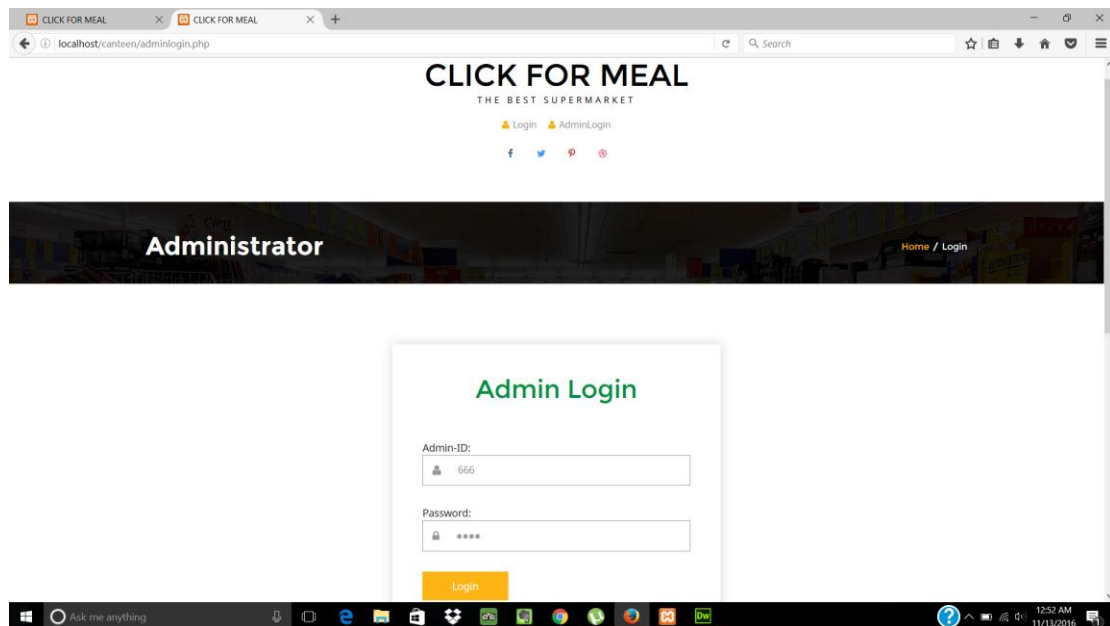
CLICK FOR MEAL
CLICK FOR MEAL
localhost/canteen/adminlogin.php
Search

CLICK FOR MEAL
THE BEST SUPERMARKET
Login AdminLogin

Administrator
Home / Login

Admin Login

Admin-ID:
666

Password:
••••

Login

Ask me anything
12:52 AM
11/13/2016